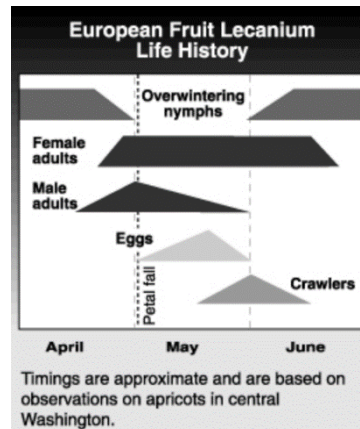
European Fruit Lecanium
Life History

Overwintering nymphs

Female adults

Male adults

Eggs

Petal fall

Crawlers

April

May

June

Timings are approximate and are based on observations on apricots in central Washington.